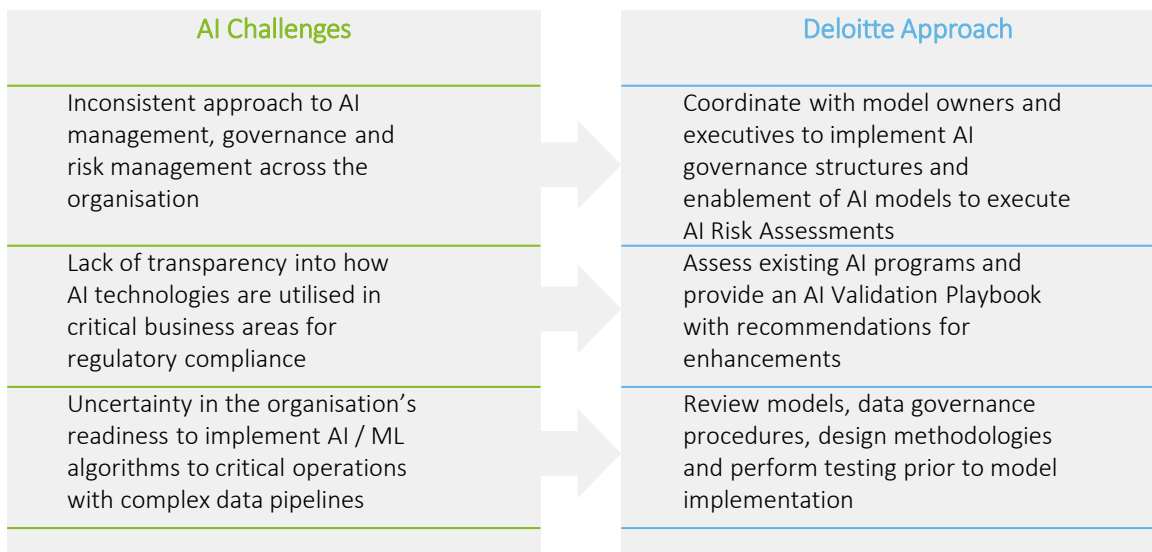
AI Challenges

Inconsistent approach to AI management, governance and risk management across the organisation

Lack of transparency into how AI technologies are utilised in critical business areas for regulatory compliance

Uncertainty in the organisation's readiness to implement AI / ML algorithms to critical operations with complex data pipelines

Deloitte Approach

Coordinate with model owners and executives to implement AI governance structures and enablement of AI models to execute AI Risk Assessments

Assess existing AI programs and provide an AI Validation Playbook with recommendations for enhancements

Review models, data governance procedures, design methodologies and perform testing prior to model implementation